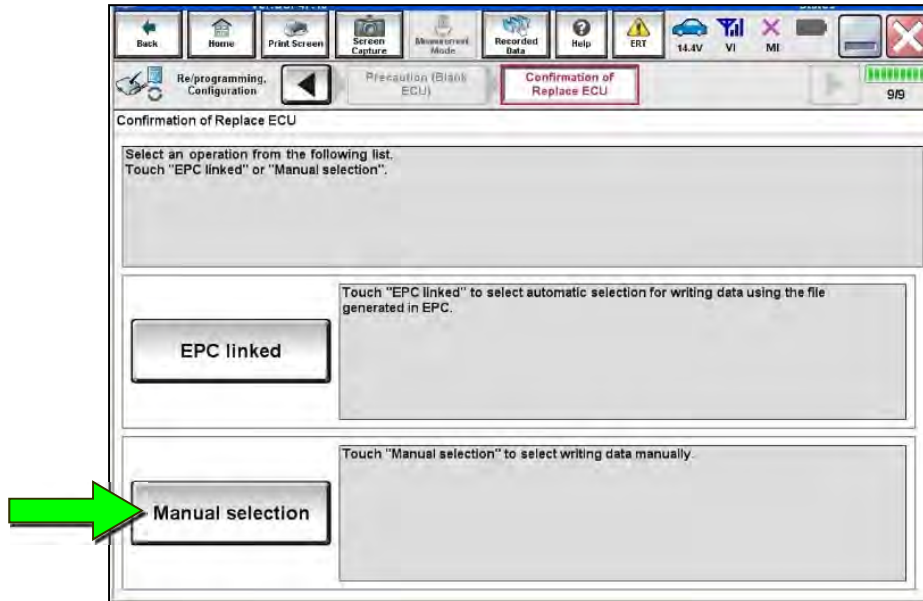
Back Home Print Screen Screen Capture Measurement Mode Recorded Data Help ERT 14.4V VI MI

Re/programming, Configuration

Precaution (Blank ECU)

Confirmation of Replace ECU

9/9

Confirmation of Replace ECU

Select an operation from the following list.
Touch "EPC linked" or "Manual selection".

EPC linked

Touch "EPC linked" to select automatic selection for writing data using the file generated in EPC.

Manual selection

Touch "Manual selection" to select writing data manually.